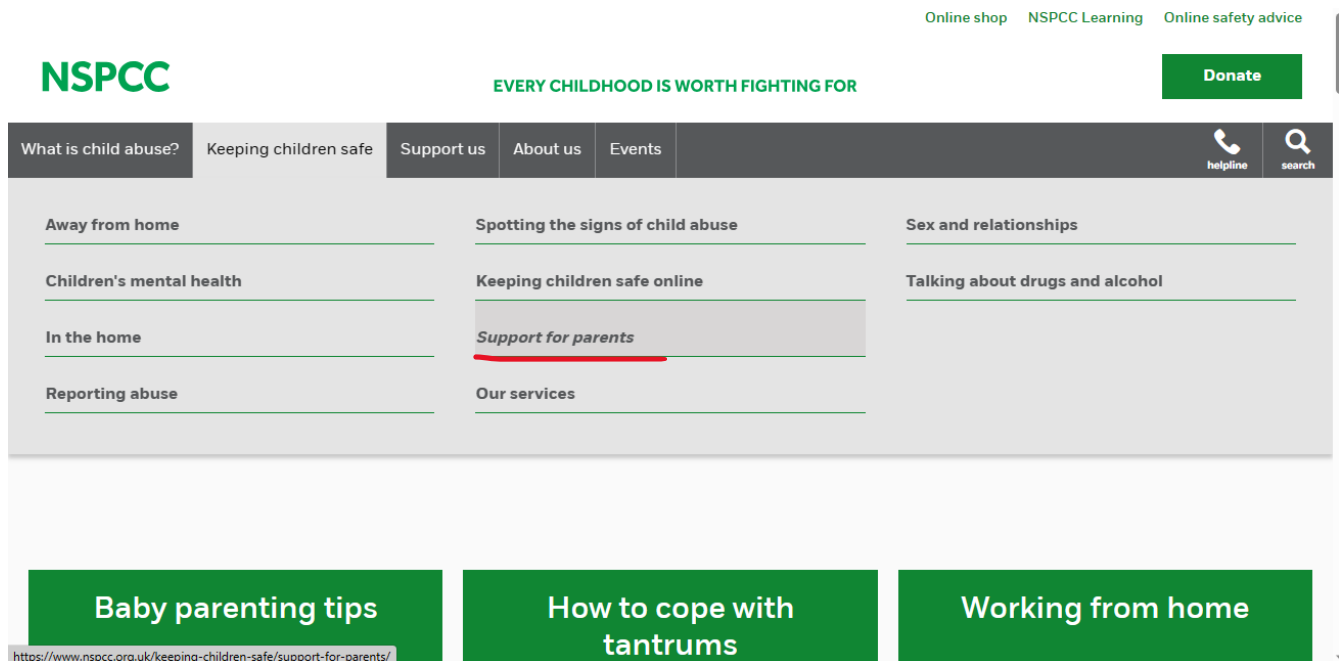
Online shop NSPCC Learning Online safety advice

NSPCC

EVERY CHILDHOOD IS WORTH FIGHTING FOR

Donate

What is child abuse? Keeping children safe Support us About us Events helpline search

Away from home

Children's mental health

In the home

Reporting abuse

Spotting the signs of child abuse

Keeping children safe online

Support for parents

Our services

Sex and relationships

Talking about drugs and alcohol

Baby parenting tips

How to cope with tantrums

Working from home

https://www.nspcc.org.uk/keeping-children-safe/support-for-parents/